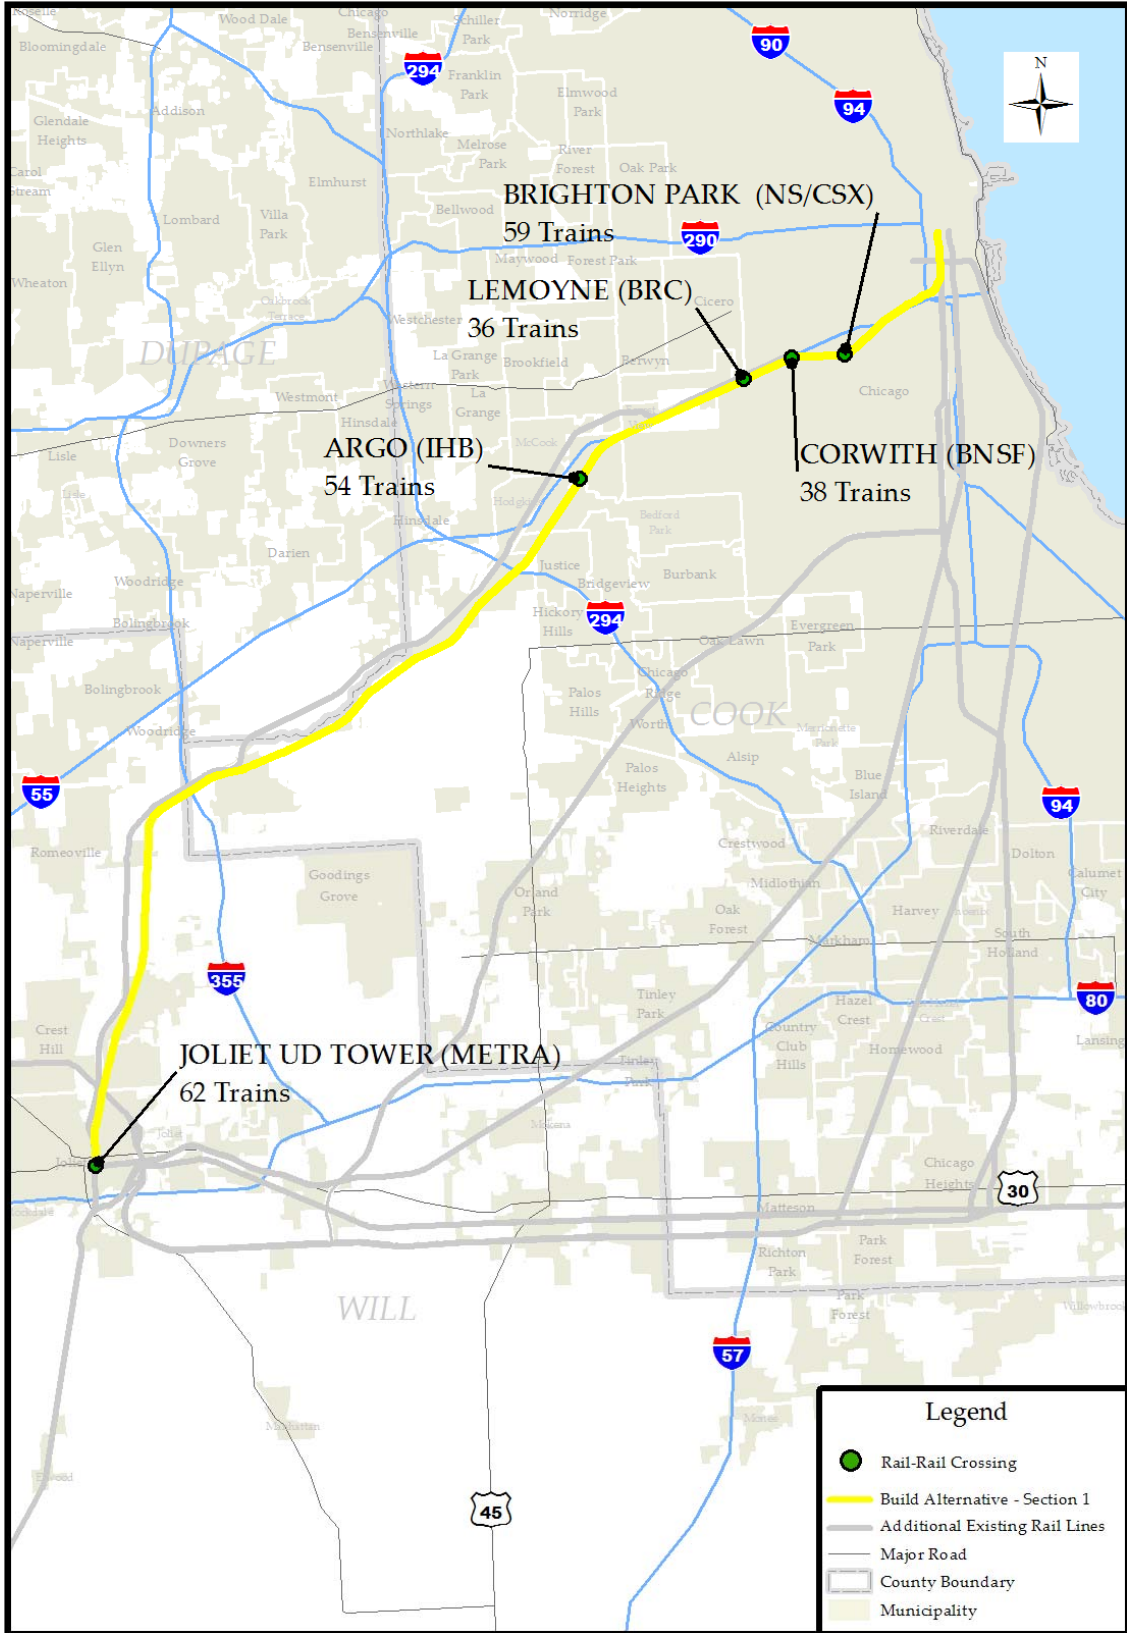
BRIGHTON PARK (NS/CSX)
59 Trains

LEMOYNE (BRC)
36 Trains

ARGO (IHB)
54 Trains

CORWITH (BNSF)
38 Trains

JOLIET UD TOWER (METRA)
62 Trains

N

90
94
294
290
294
55
355
94
80
30
57
45

Roselle
Wood Dale
Chicago
Bensenville
Schiller Park
Norridge
Bloomingdale
Bensenville
Franklin Park
Elmwood Park
Addison
Northlake
Melrose Park
River Forest
Oak Park
Glendale Heights
Carol Stream
Elmhurst
Bellwood
Lombard
Villa Park
Maywood
Forest Park
Glen Ellyn
Wheaton
Oakbrook Terrace
Westchester
Cicero
DUPAGE
La Grange Park
Brookfield
Berwyn
Westmont
Western Springs
La Grange
Chicago
Hinsdale
Downers Grove
McCook
Lisle
Lisle
Hodgkins
Bedford Park
Hinsdale
Darien
Justice
Bridgeview
Burbank
Woodridge
Naperville
Bolingbrook
Naperville
Hickory Hills
Oak Lawn
Evergreen Park
Chicago Ridge
Bolingbrook
Palos Hills
COOK
Woodridge
Worth
Merrionette Park
Alsip
Palos Heights
Blue Island
Romeoville
Riverdale
Dolton
Crestwood
Goodings Grove
Calumet City
Midlothian
Orland Park
Oak Forest
Harvey
South Holland
Markham
Tinley Park
Hazel Crest
Crest Hill
Country Club Hills
Homewood
Lansing
Tinley Park
Joliet
Joliet
Mokena
Chicago Heights
Lockdale
Matteson
Richton Park
Park Forest
Park Forest
WILL
Willowbrook
Manhattan
Monee
Elwood

Legend
Rail-Rail Crossing
Build Alternative - Section 1
Additional Existing Rail Lines
Major Road
County Boundary
Municipality